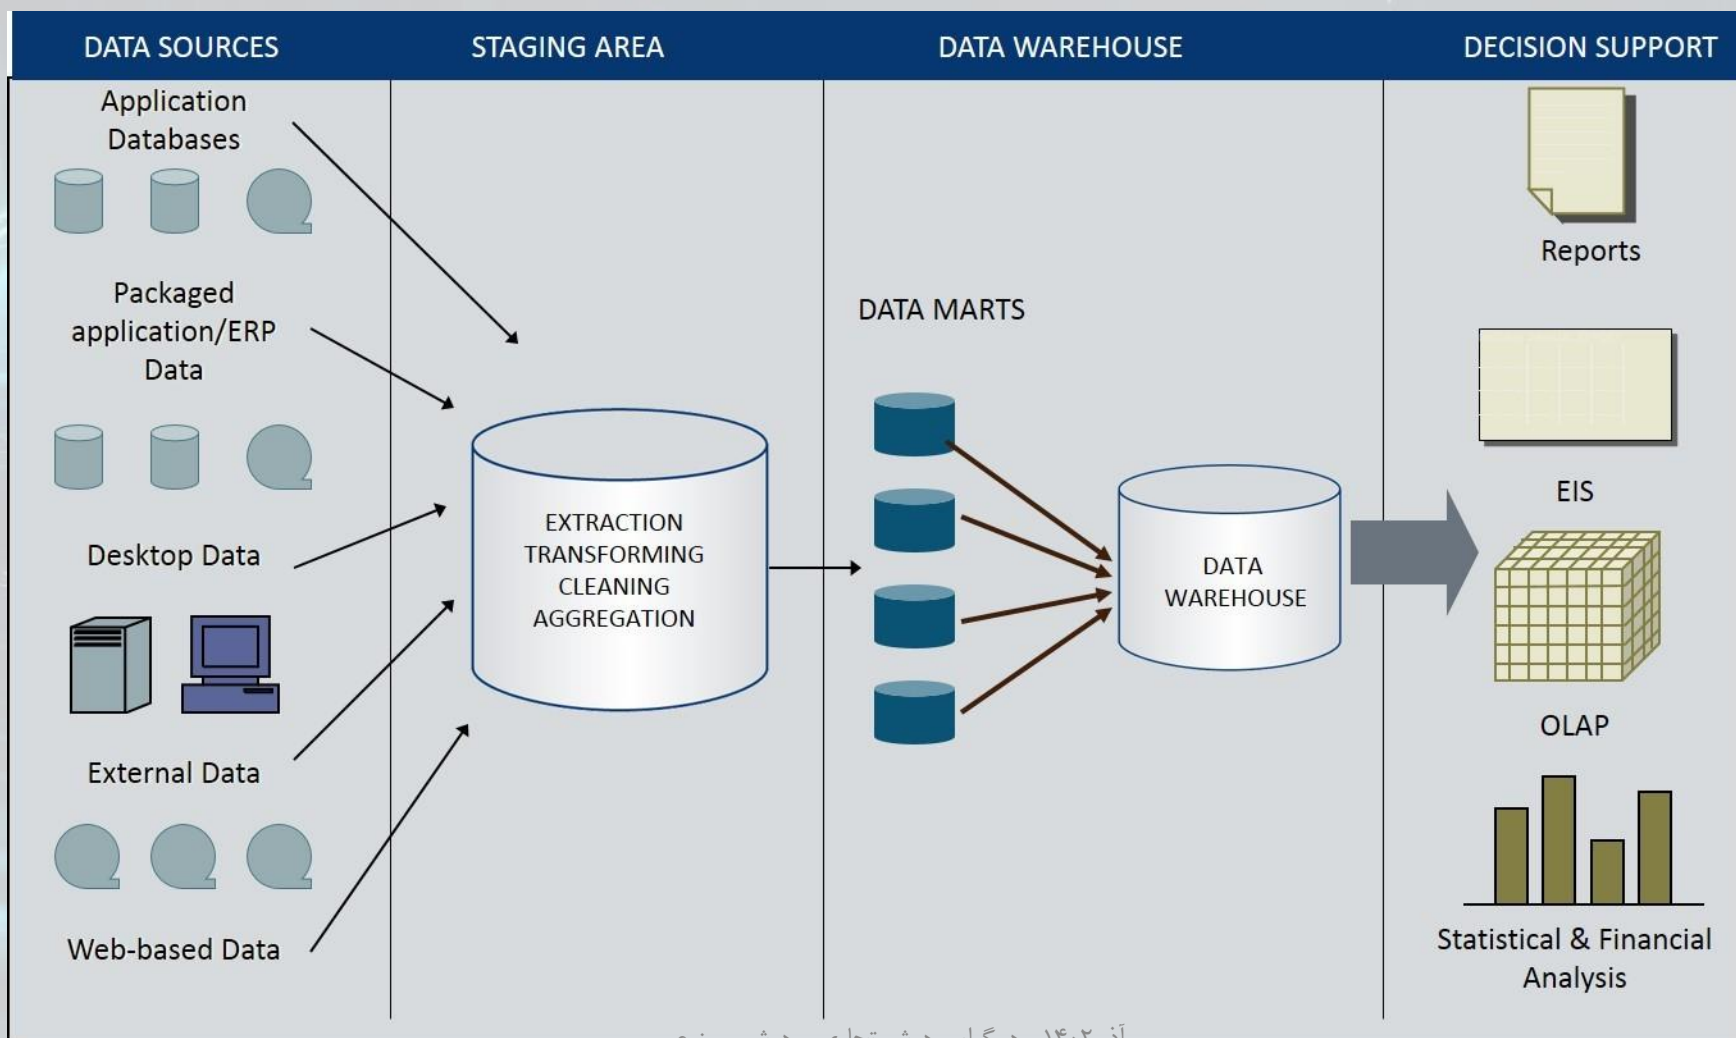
DATA SOURCES

STAGING AREA

DATA WAREHOUSE

DECISION SUPPORT

Application Databases

Packaged application/ERP Data

Desktop Data

External Data

Web-based Data

EXTRACTION
TRANSFORMING
CLEANING
AGGREGATION

DATA MARTS

DATA WAREHOUSE

Reports

EIS

OLAP

Statistical & Financial Analysis

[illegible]